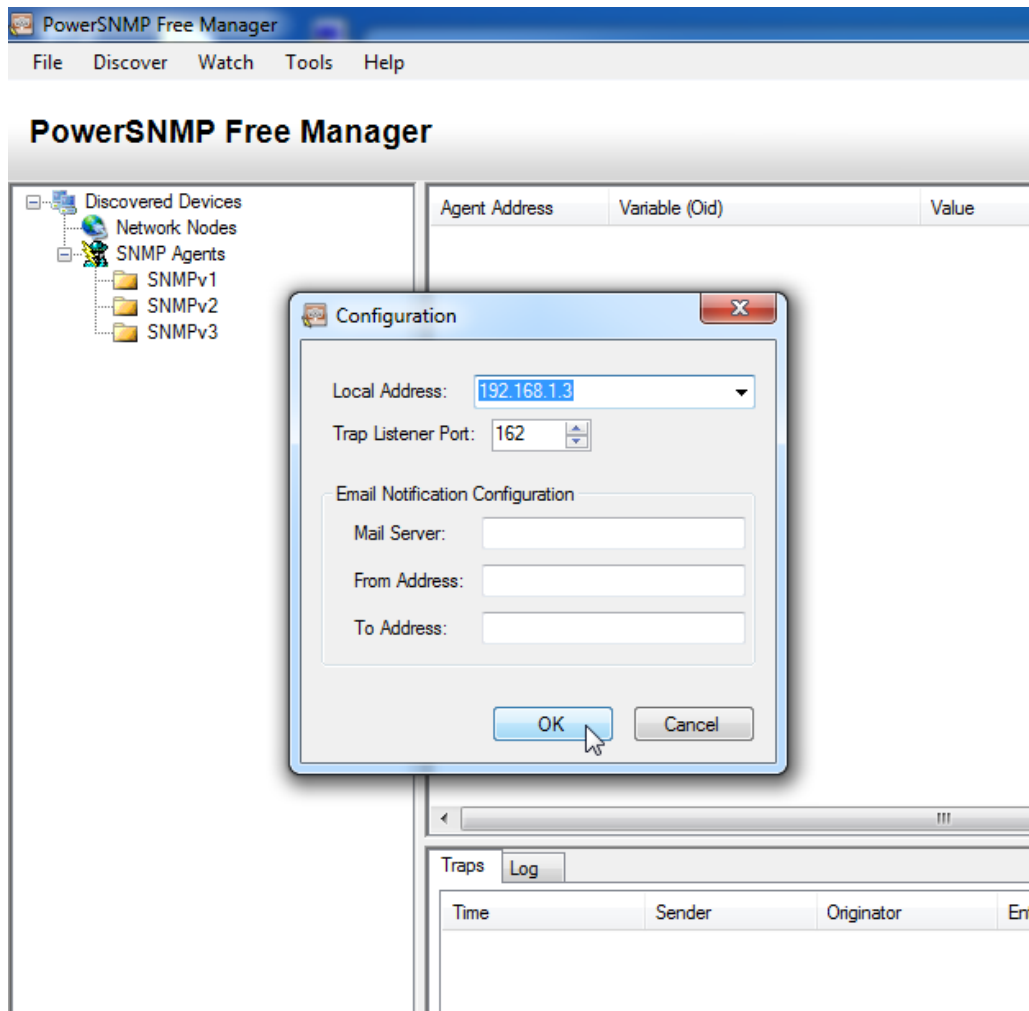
PowerSNMP Free Manager

File Discover Watch Tools Help

PowerSNMP Free Manager

Discovered Devices
Network Nodes
SNMP Agents
SNMPv1
SNMPv2
SNMPv3

| Agent Address | Variable (Oid) | Value |
|---|---|---|

Configuration

Local Address: 192.168.1.3
Trap Listener Port: 162

Email Notification Configuration
Mail Server:
From Address:
To Address:

OK Cancel

Traps Log

| Time | Sender | Originator | En |
|---|---|---|---|